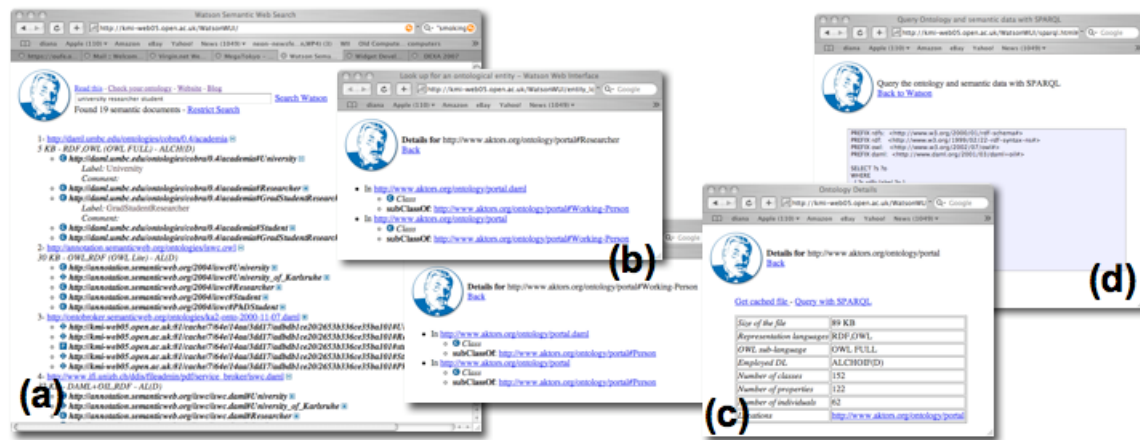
Watson Semantic Web Search
http://kmi-web05.open.ac.uk/WatsonWUI/
smoking
diana Apple (110) Amazon eBay Yahoo! News (1049) neon-newsfe...n.MP4) (3) WII Old Compute... computers
Mail: Welcom... Virgin.net We... MegaTokyo Watson Sema... Widget Devel... DEXA 2007

Read this - Check your ontology - Website - Blog
university researcher student
Search Watson
Found 19 semantic documents - Restrict Search

1- http://daml.umbc.edu/ontologies/cobra/0.4/academia
5 KB - RDF,OWL (OWL FULL) - ALCH(D)
http://daml.umbc.edu/ontologies/cobra/0.4/academia#University
Label: University
Comment:
http://daml.umbc.edu/ontologies/cobra/0.4/academia#Researcher
http://daml.umbc.edu/ontologies/cobra/0.4/academia#GradStudentResearch
Label: GradStudentResearcher
Comment:
http://daml.umbc.edu/ontologies/cobra/0.4/academia#Student
http://daml.umbc.edu/ontologies/cobra/0.4/academia#GradStudentResearch
2- http://annotation.semanticweb.org/ontologies/iswc.owl
30 KB - OWL,RDF (OWL Lite) - AL(D)
http://annotation.semanticweb.org/2004/iswc#University
http://annotation.semanticweb.org/2004/iswc#University_of_Karlsruhe
http://annotation.semanticweb.org/2004/iswc#Researcher
http://annotation.semanticweb.org/2004/iswc#Student
http://annotation.semanticweb.org/2004/iswc#PhDStudent
3- http://ontobroker.semanticweb.org/ontologies/ka2-onto-2000-11-07.daml
http://kmi-web05.open.ac.uk:81/cache/7/64e/14ae/3dd37/adbdb1ce20/2653b336ee35ba1018U
http://kmi-web05.open.ac.uk:81/cache/7/64e/14ae/3dd37/adbdb1ce20/2653b336ee35ba1018R
http://kmi-web05.open.ac.uk:81/cache/7/64e/14ae/3dd37/adbdb1ce20/2653b336ee35ba1018S
http://kmi-web05.open.ac.uk:81/cache/7/64e/14ae/3dd37/adbdb1ce20/2653b336ee35ba1018P
4- http://www.aifb.uni-karlsruhe.de/WBS/ysu/iswc2004/.../iswc.daml
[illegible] DAML+OIL,RDF - AL(D)
http://annotation.semanticweb.org/iswc/iswc.daml#University
http://annotation.semanticweb.org/iswc/iswc.daml#University_of_Karlsruhe
http://annotation.semanticweb.org/iswc/iswc.daml#Researcher
(a)

Look up for an ontological entity - Watson Web Interface
http://kmi-web05.open.ac.uk/WatsonWUI/entity_lo
Google
diana Apple (110) Amazon eBay Yahoo! News (1049)
Details for http://www.aktors.org/ontology/portal#Researcher
Back
In http://www.aktors.org/ontology/portal.daml
Class
subClassOf: http://www.aktors.org/ontology/portal#Working-Person
In http://www.aktors.org/ontology/portal
Class
subClassOf: http://www.aktors.org/ontology/portal#Working-Person
(b)

Details for http://www.aktors.org/ontology/portal#Working-Person
Back
In http://www.aktors.org/ontology/portal.daml
Class
subClassOf: http://www.aktors.org/ontology/portal#Person
In http://www.aktors.org/ontology/portal
Class
subClassOf: http://www.aktors.org/ontology/portal#Person

Query Ontology and semantic data with SPARQL
http://kmi-web05.open.ac.uk/WatsonWUI/sparql.html
Google
diana Apple (110) Amazon eBay Yahoo! News (1049)
Query the ontology and semantic data with SPARQL
Back to Watson
PREFIX rdfs: <http://www.w3.org/2000/01/rdf-schema#>
PREFIX rdf: <http://www.w3.org/1999/02/22-rdf-syntax-ns#>
PREFIX owl: <http://www.w3.org/2002/07/owl#>
PREFIX daml: <http://www.daml.org/2001/03/daml+oil#>
SELECT ?s ?o
WHERE
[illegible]
(d)

Ontology Details
http://kmi-web05.open.ac.uk/WatsonWUI/
Google
diana Apple (110) Amazon eBay Yahoo! News (1049)
Details for http://www.aktors.org/ontology/portal
Back
Get cached file - Query with SPARQL

| Size of the file | 89 KB |
|---|---|
| Representation languages | RDF,OWL |
| OWL sub-language | OWL FULL |
| Employed DL | ALCHOIF(D) |
| Number of classes | 152 |
| Number of properties | 122 |
| Number of individuals | 62 |
| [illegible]ations | http://www.aktors.org/ontology/portal |

(c)